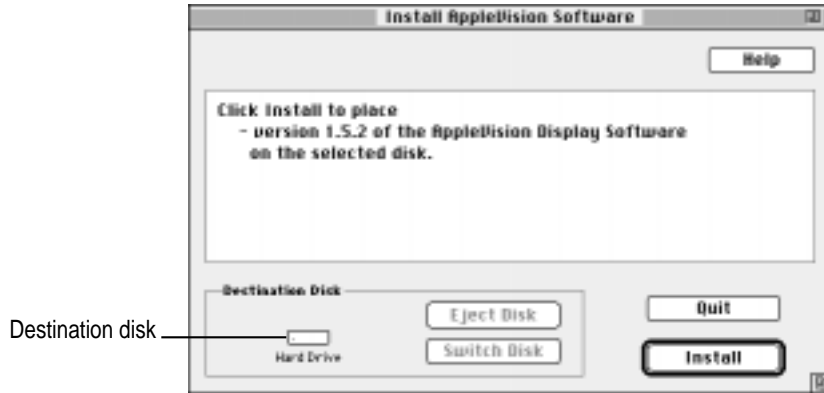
Install AppleVision Software

Help

Click Install to place
- version 1.5.2 of the AppleVision Display Software
on the selected disk.

Destination Disk

Hard Drive

Eject Disk

Switch Disk

Quit

Install

Destination disk